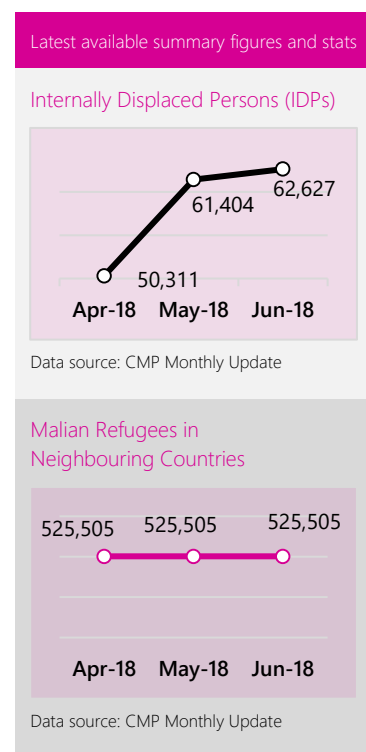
Latest available summary figures and stats

Internally Displaced Persons (IDPs)

50,311
61,404
62,627

Apr-18 May-18 Jun-18

Data source: CMP Monthly Update

Malian Refugees in Neighbouring Countries

525,505
525,505
525,505

Apr-18 May-18 Jun-18

Data source: CMP Monthly Update